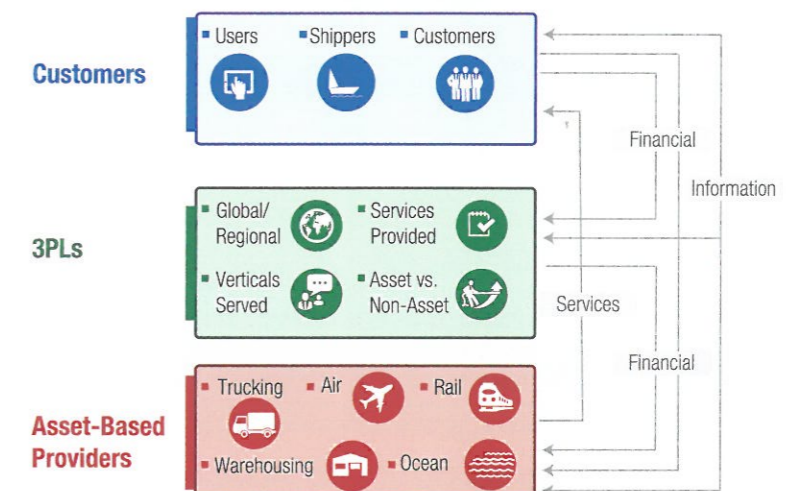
Customers

Users
Shippers
Customers

3PLs

Global/ Regional
Services Provided
Verticals Served
Asset vs. Non-Asset

Asset-Based Providers

Trucking
Air
Rail
Warehousing
Ocean

Financial
Information
Services
Financial